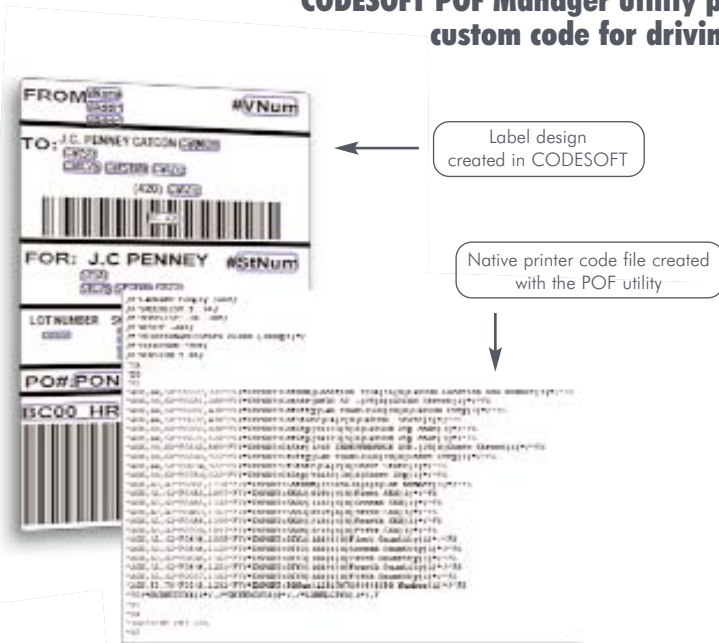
CODESOFT POF Manager utility p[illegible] custom code for drivin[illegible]

FROM: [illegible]

#VNum

TO: J.C. PENNEY CATCON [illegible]

(420) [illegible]

FOR: J.C PENNEY #StNum

LOT NUMBER

PO#:PON

BC00_HR

Label design created in CODESOFT

Native printer code file created with the POF utility

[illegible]